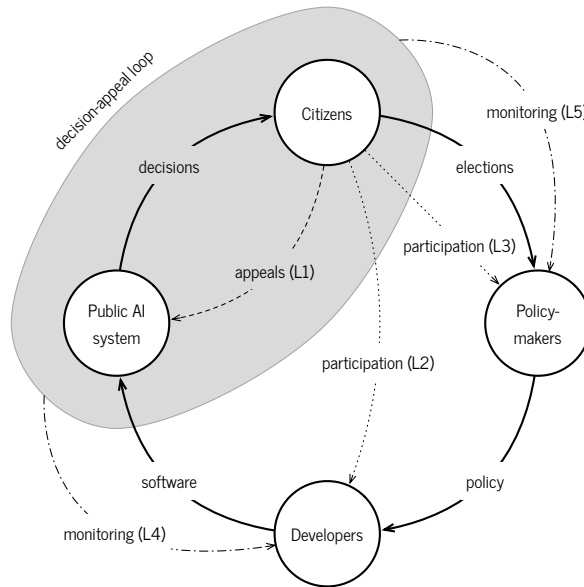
decision-appeal loop

Citizens

monitoring (L5)

decisions

elections

participation (L3)

appeals (L1)

Public AI system

Policy-makers

participation (L2)

software

policy

monitoring (L4)

Developers